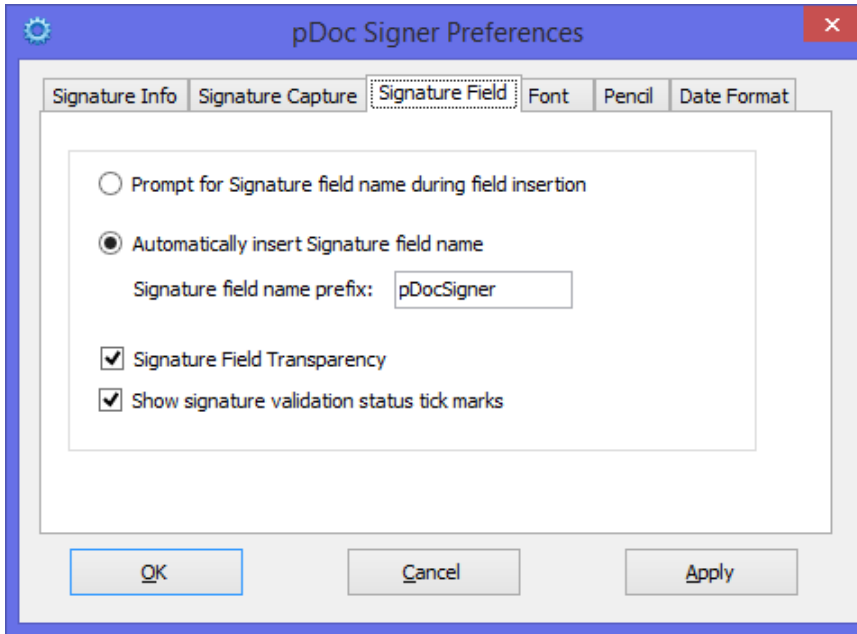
pDoc Signer Preferences

Signature Info | Signature Capture | Signature Field | Font | Pencil | Date Format

Prompt for Signature field name during field insertion

Automatically insert Signature field name

Signature field name prefix: pDocSigner

Signature Field Transparency

Show signature validation status tick marks

OK

Cancel

Apply